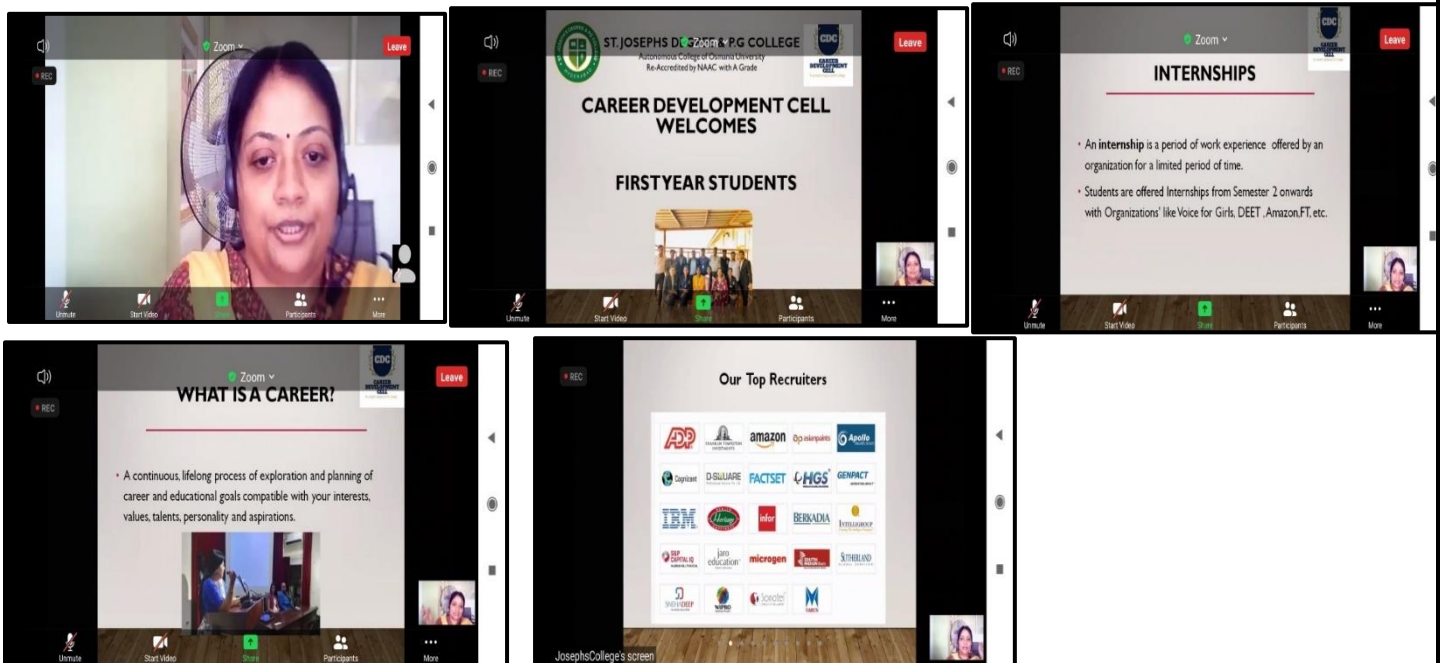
Zoom
Leave
REC
Unmute
Start Video
Share
Participants
More

ST.JOSEPHS DEGREE & P.G COLLEGE
Autonomous College of Osmania University
Re-Accredited by NAAC with A Grade
CDC
CAREER DEVELOPMENT CELL
CAREER DEVELOPMENT CELL WELCOMES
FIRSTYEAR STUDENTS
Zoom
Leave
REC
Unmute
Start Video
Share
Participants
More

Zoom
Leave
REC
CDC
CAREER DEVELOPMENT CELL
INTERNSHIPS
• An internship is a period of work experience offered by an organization for a limited period of time.
• Students are offered Internships from Semester 2 onwards with Organizations' like Voice for Girls, DEET ,Amazon,FT, etc.
Unmute
Start Video
Share
Participants
More

Zoom
Leave
REC
CDC
CAREER DEVELOPMENT CELL
WHAT IS A CAREER?
• A continuous, lifelong process of exploration and planning of career and educational goals compatible with your interests, values, talents, personality and aspirations.
Unmute
Start Video
Share
Participants
More

REC
Our Top Recruiters
ADP
amazon
asianpaints
Apollo
Cognizant
D-SQUARE
FACTSET
HGS
GENPACT
IBM
Heritage
infor
BERKADIA
INTELLIGROUP
S&P CAPITAL IQ
jaro education
microgen
SUTHERLAND
SNEHADEEP
WIPRO
Joecotel
JosephsCollege's screen